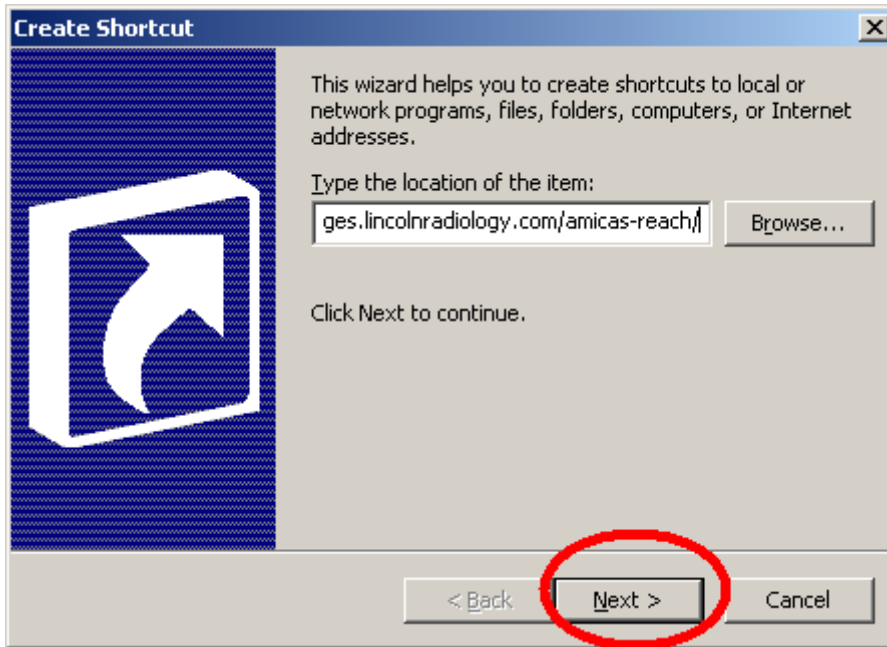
Create Shortcut

X

This wizard helps you to create shortcuts to local or network programs, files, folders, computers, or Internet addresses.

Type the location of the item:

ges.lincolnradiology.com/amicas-reach/

Browse...

Click Next to continue.

< Back

Next >

Cancel